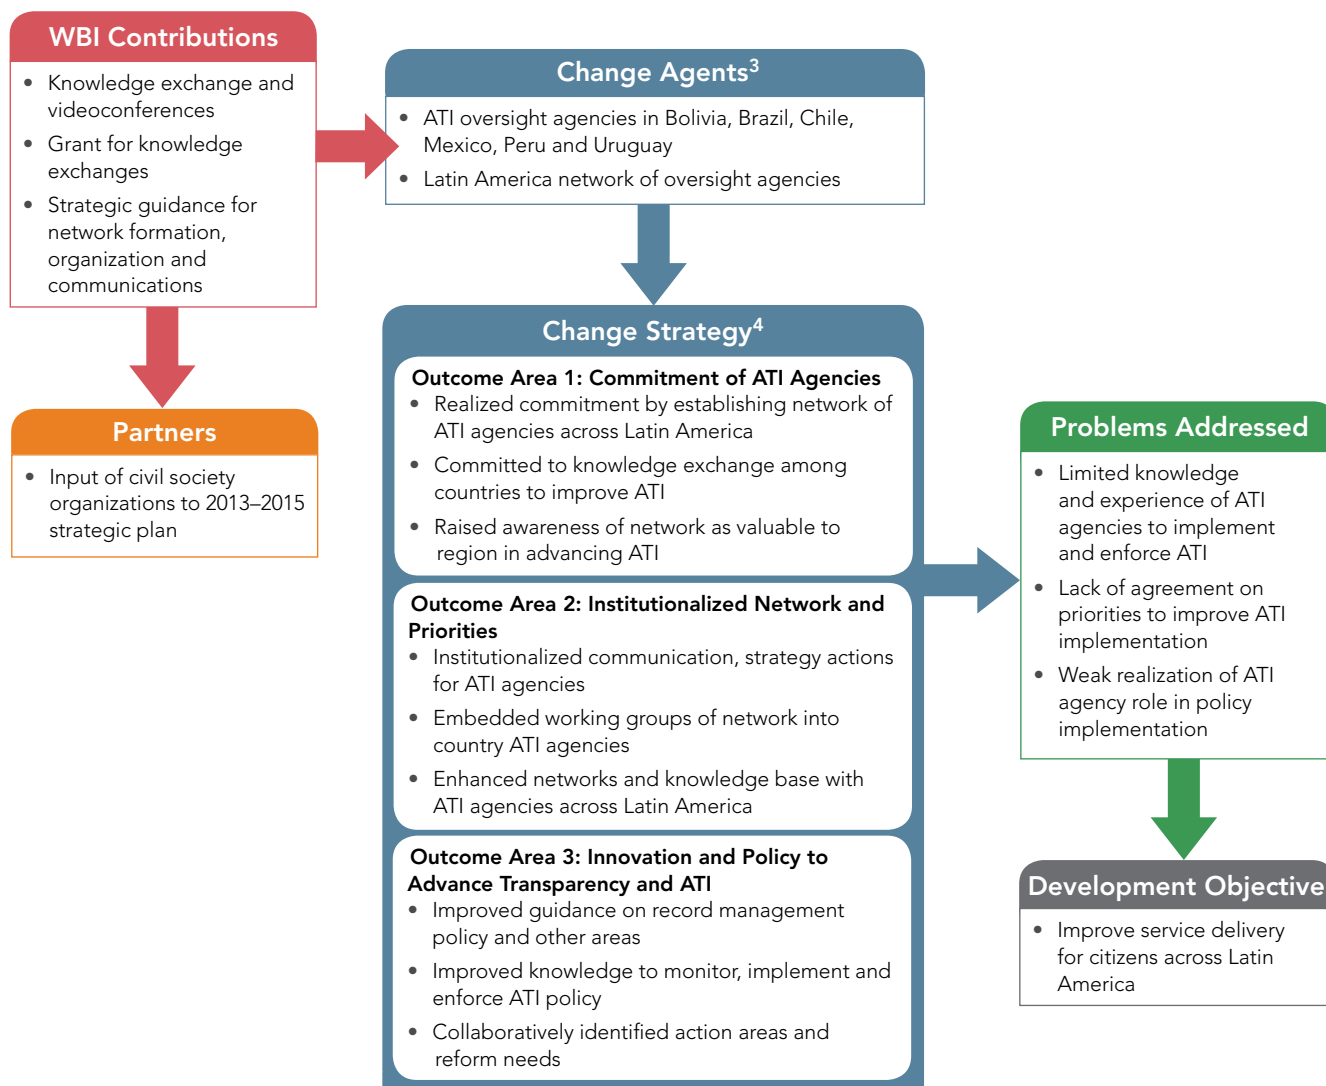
WBI Contributions

- Knowledge exchange and videoconferences
- Grant for knowledge exchanges
- Strategic guidance for network formation, organization and communications

Partners

- Input of civil society organizations to 2013–2015 strategic plan

Change Agents$^3$

- ATI oversight agencies in Bolivia, Brazil, Chile, Mexico, Peru and Uruguay
- Latin America network of oversight agencies

Change Strategy$^4$

Outcome Area 1: Commitment of ATI Agencies
- Realized commitment by establishing network of ATI agencies across Latin America
- Committed to knowledge exchange among countries to improve ATI
- Raised awareness of network as valuable to region in advancing ATI

Outcome Area 2: Institutionalized Network and Priorities
- Institutionalized communication, strategy actions for ATI agencies
- Embedded working groups of network into country ATI agencies
- Enhanced networks and knowledge base with ATI agencies across Latin America

Outcome Area 3: Innovation and Policy to Advance Transparency and ATI
- Improved guidance on record management policy and other areas
- Improved knowledge to monitor, implement and enforce ATI policy
- Collaboratively identified action areas and reform needs

Problems Addressed

- Limited knowledge and experience of ATI agencies to implement and enforce ATI
- Lack of agreement on priorities to improve ATI implementation
- Weak realization of ATI agency role in policy implementation

Development Objective

- Improve service delivery for citizens across Latin America